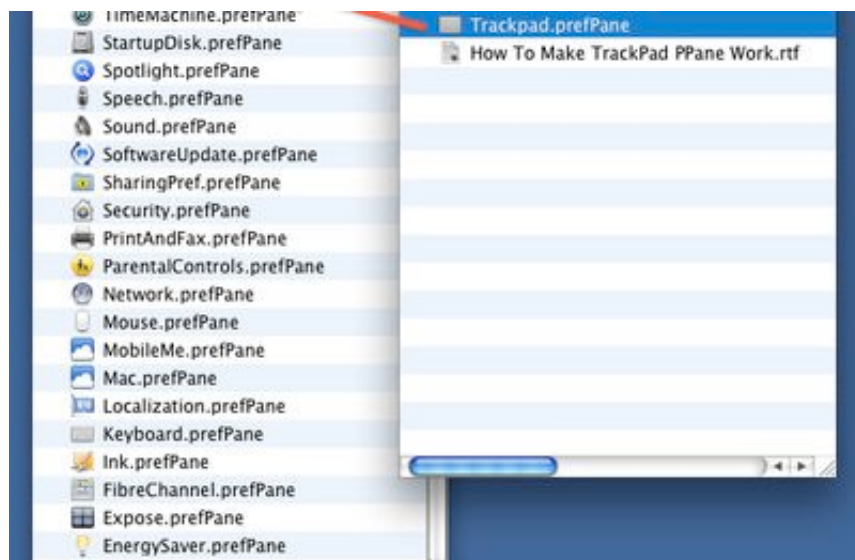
TimeMachine.prefPane
StartupDisk.prefPane
Spotlight.prefPane
Speech.prefPane
Sound.prefPane
SoftwareUpdate.prefPane
SharingPref.prefPane
Security.prefPane
PrintAndFax.prefPane
ParentalControls.prefPane
Network.prefPane
Mouse.prefPane
MobileMe.prefPane
Mac.prefPane
Localization.prefPane
Keyboard.prefPane
Ink.prefPane
FibreChannel.prefPane
Expose.prefPane
EnergySaver.prefPane

Trackpad.prefPane
How To Make TrackPad PPane Work.rtf